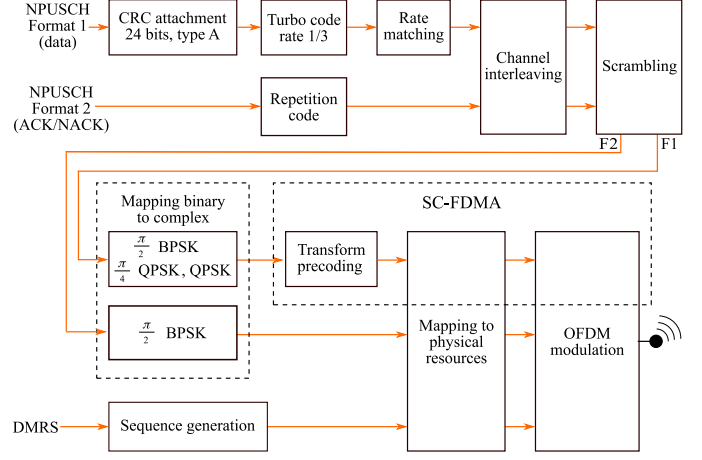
NPUSCH Format 1 (data)

CRC attachment 24 bits, type A

Turbo code rate 1/3

Rate matching

Channel interleaving

Scrambling

NPUSCH Format 2 (ACK/NACK)

Repetition code

F2

F1

Mapping binary to complex

$\frac{\pi}{2}$ BPSK

$\frac{\pi}{4}$ QPSK, QPSK

SC-FDMA

Transform precoding

$\frac{\pi}{2}$ BPSK

Mapping to physical resources

OFDM modulation

DMRS

Sequence generation